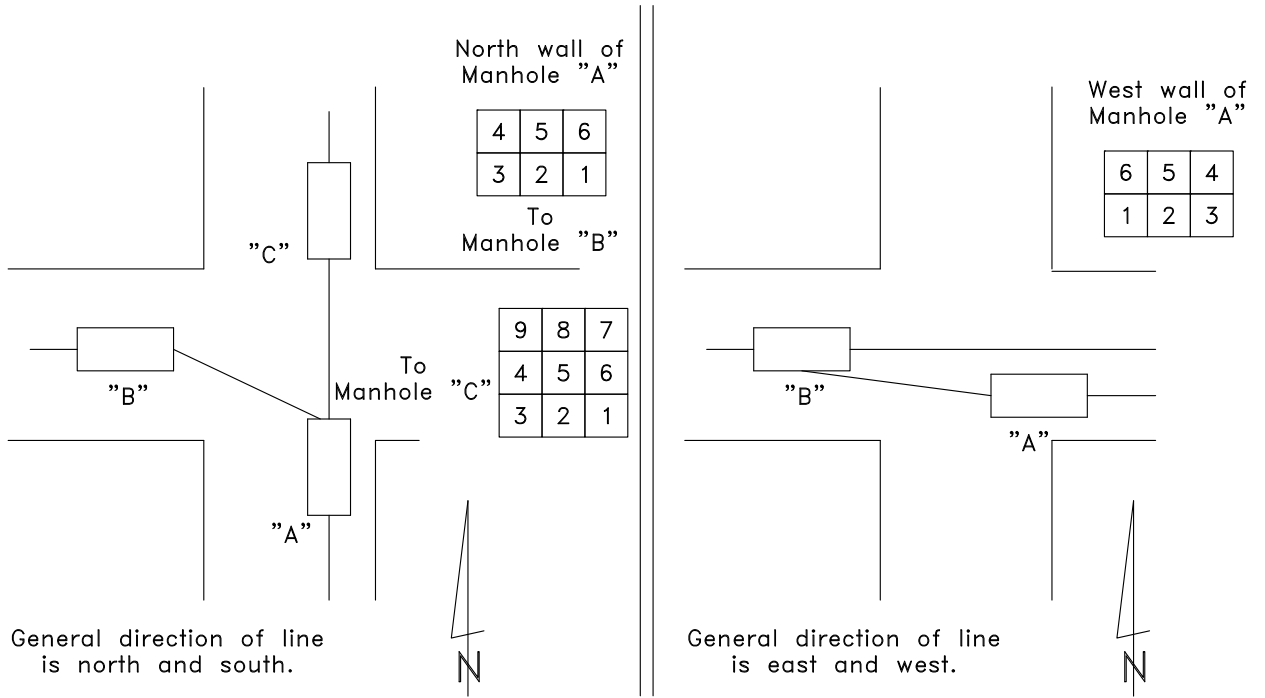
North wall of Manhole "A"

| 4 | 5 | 6 |
|---|---|---|
| 3 | 2 | 1 |

To Manhole "B"

"C"

"B"

To Manhole "C"

| 9 | 8 | 7 |
|---|---|---|
| 4 | 5 | 6 |
| 3 | 2 | 1 |

"A"

General direction of line is north and south.

N

West wall of Manhole "A"

| 6 | 5 | 4 |
|---|---|---|
| 1 | 2 | 3 |

"B"

"A"

General direction of line is east and west.

N